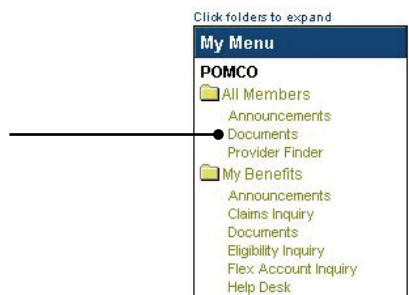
Click folders to expand

My Menu

POMCO

All Members

Announcements

Documents

Provider Finder

My Benefits

Announcements

Claims Inquiry

Documents

Eligibility Inquiry

Flex Account Inquiry

Help Desk